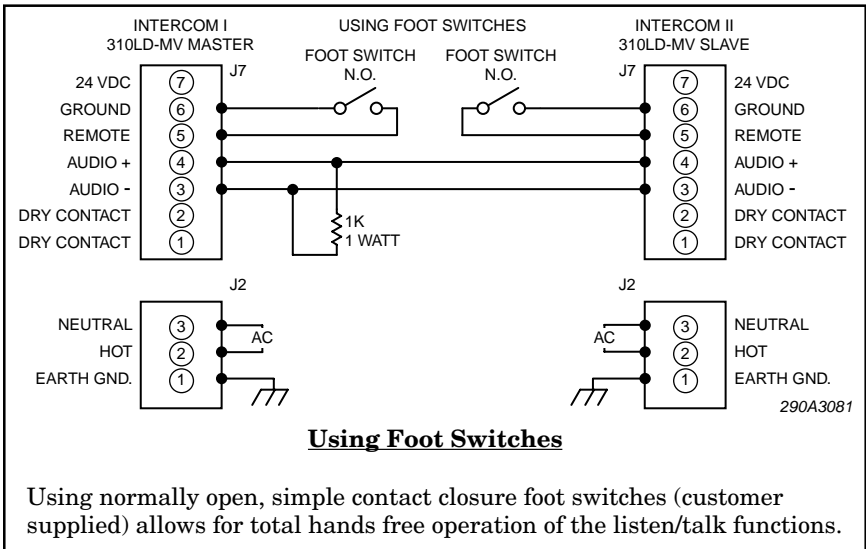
INTERCOM I
310LD-MV MASTER

USING FOOT SWITCHES

INTERCOM II
310LD-MV SLAVE

FOOT SWITCH
N.O.

FOOT SWITCH
N.O.

J7

J7

24 VDC
GROUND
REMOTE
AUDIO +
AUDIO -
DRY CONTACT
DRY CONTACT

7
6
5
4
3
2
1

1K
1 WATT

7
6
5
4
3
2
1

24 VDC
GROUND
REMOTE
AUDIO +
AUDIO -
DRY CONTACT
DRY CONTACT

J2

J2

NEUTRAL
HOT
EARTH GND.

3
2
1

AC

AC

3
2
1

NEUTRAL
HOT
EARTH GND.

290A3081

Using Foot Switches

Using normally open, simple contact closure foot switches (customer supplied) allows for total hands free operation of the listen/talk functions.